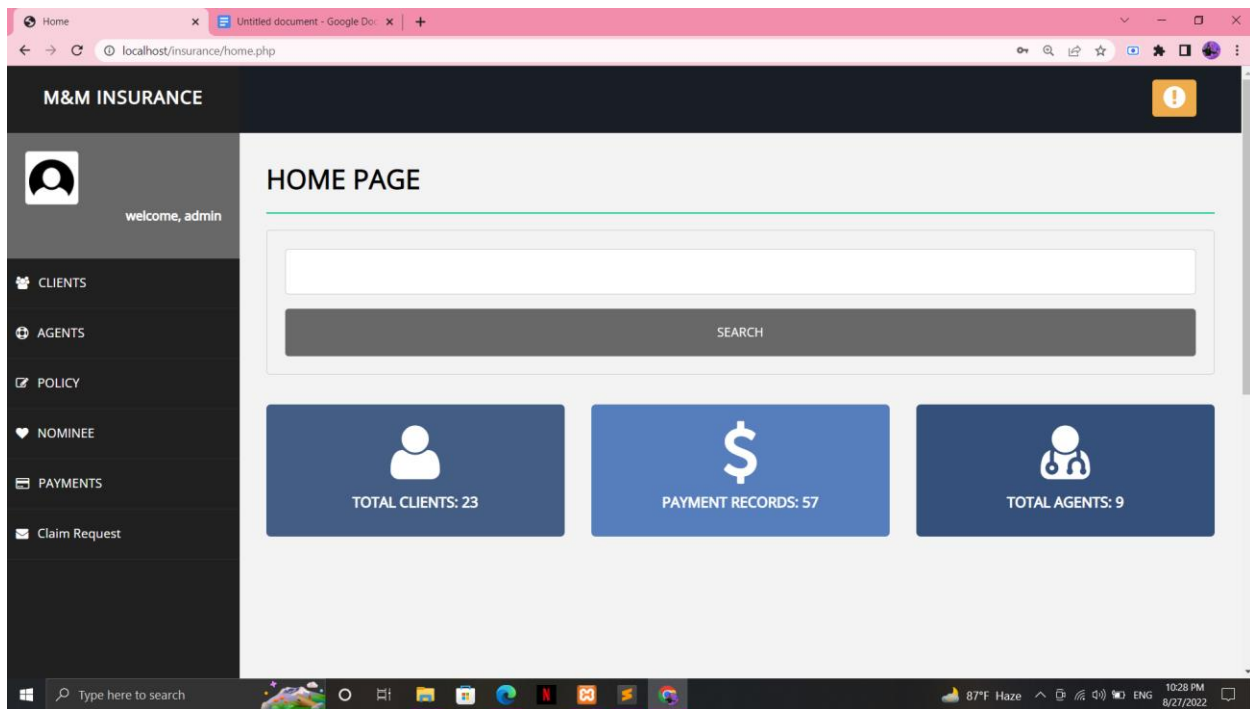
Home
Untitled document - Google Doc
localhost/insurance/home.php

M&M INSURANCE

welcome, admin

CLIENTS
AGENTS
POLICY
NOMINEE
PAYMENTS
Claim Request

HOME PAGE

SEARCH

TOTAL CLIENTS: 23

PAYMENT RECORDS: 57

TOTAL AGENTS: 9

Type here to search

87°F Haze ENG 10:28 PM 8/27/2022